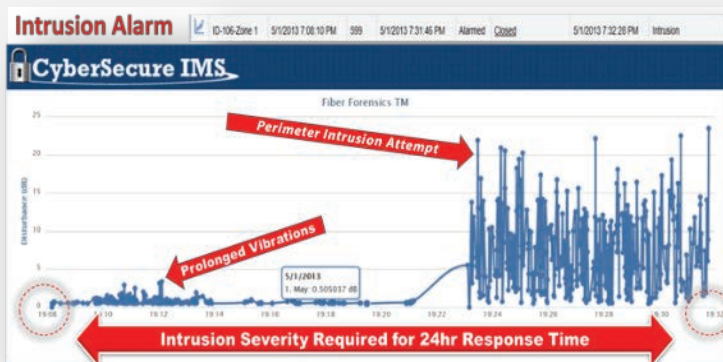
Intrusion Alarm

| ID-106-Zone 1 | 5/1/2013 7:08:10 PM | 599 | 5/1/2013 7:31:46 PM | Alarmed | Closed | 5/1/2013 7:32:28 PM | Intrusion |
|---|---|---|---|---|---|---|---|

CyberSecure IMS

Fiber Forensics TM

Perimeter Intrusion Attempt

Prolonged Vibrations

5/1/2013
1. May: 0.505037 dB

Disturbance (dB)

25
20
15
10
5
0

19:06 19:10 19:12 19:14 19:16 19:18 19:20 19:22 19:24 19:26 19:28 19:30 19:32

Intrusion Severity Required for 24hr Response Time